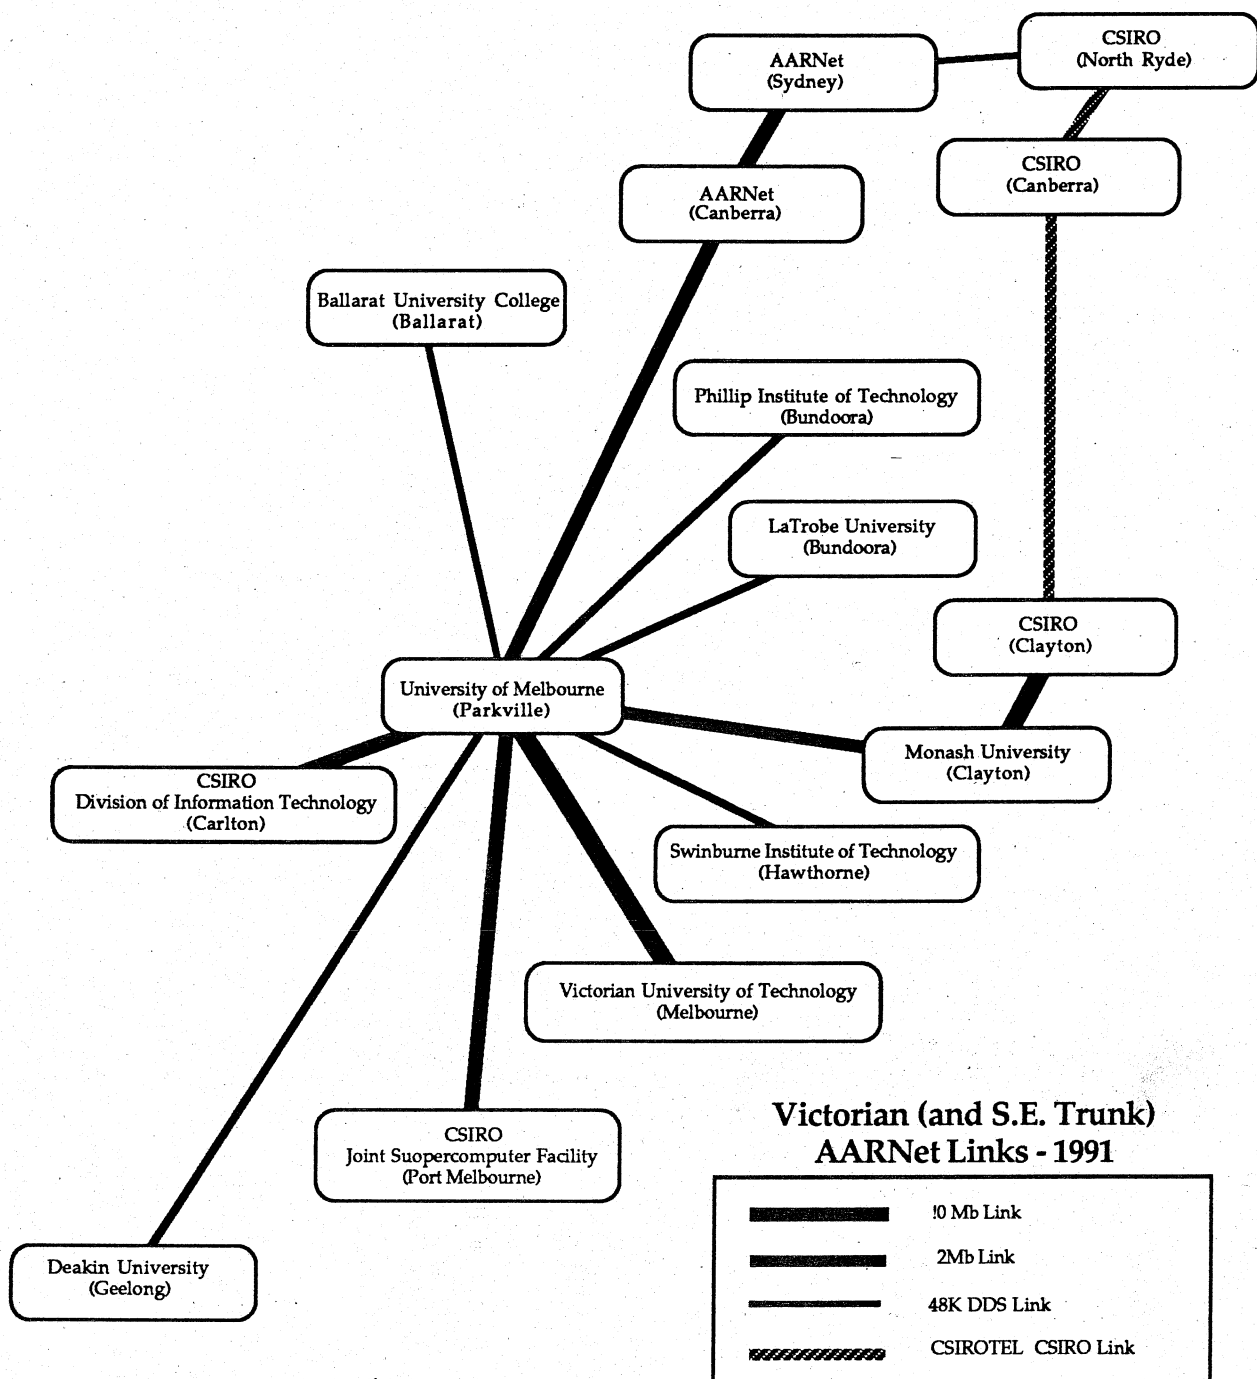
AARNet
(Sydney)

CSIRO
(North Ryde)

CSIRO
(Canberra)

AARNet
(Canberra)

Ballarat University College
(Ballarat)

Phillip Institute of Technology
(Bundoora)

LaTrobe University
(Bundoora)

CSIRO
(Clayton)

University of Melbourne
(Parkville)

Monash University
(Clayton)

CSIRO
Division of Information Technology
(Carlton)

Swinburne Institute of Technology
(Hawthorne)

Victorian University of Technology
(Melbourne)

CSIRO
Joint Suopercomputer Facility
(Port Melbourne)

Deakin University
(Geelong)

Victorian (and S.E. Trunk)
AARNet Links - 1991

!0 Mb Link

2Mb Link

48K DDS Link

CSIROTEL CSIRO Link